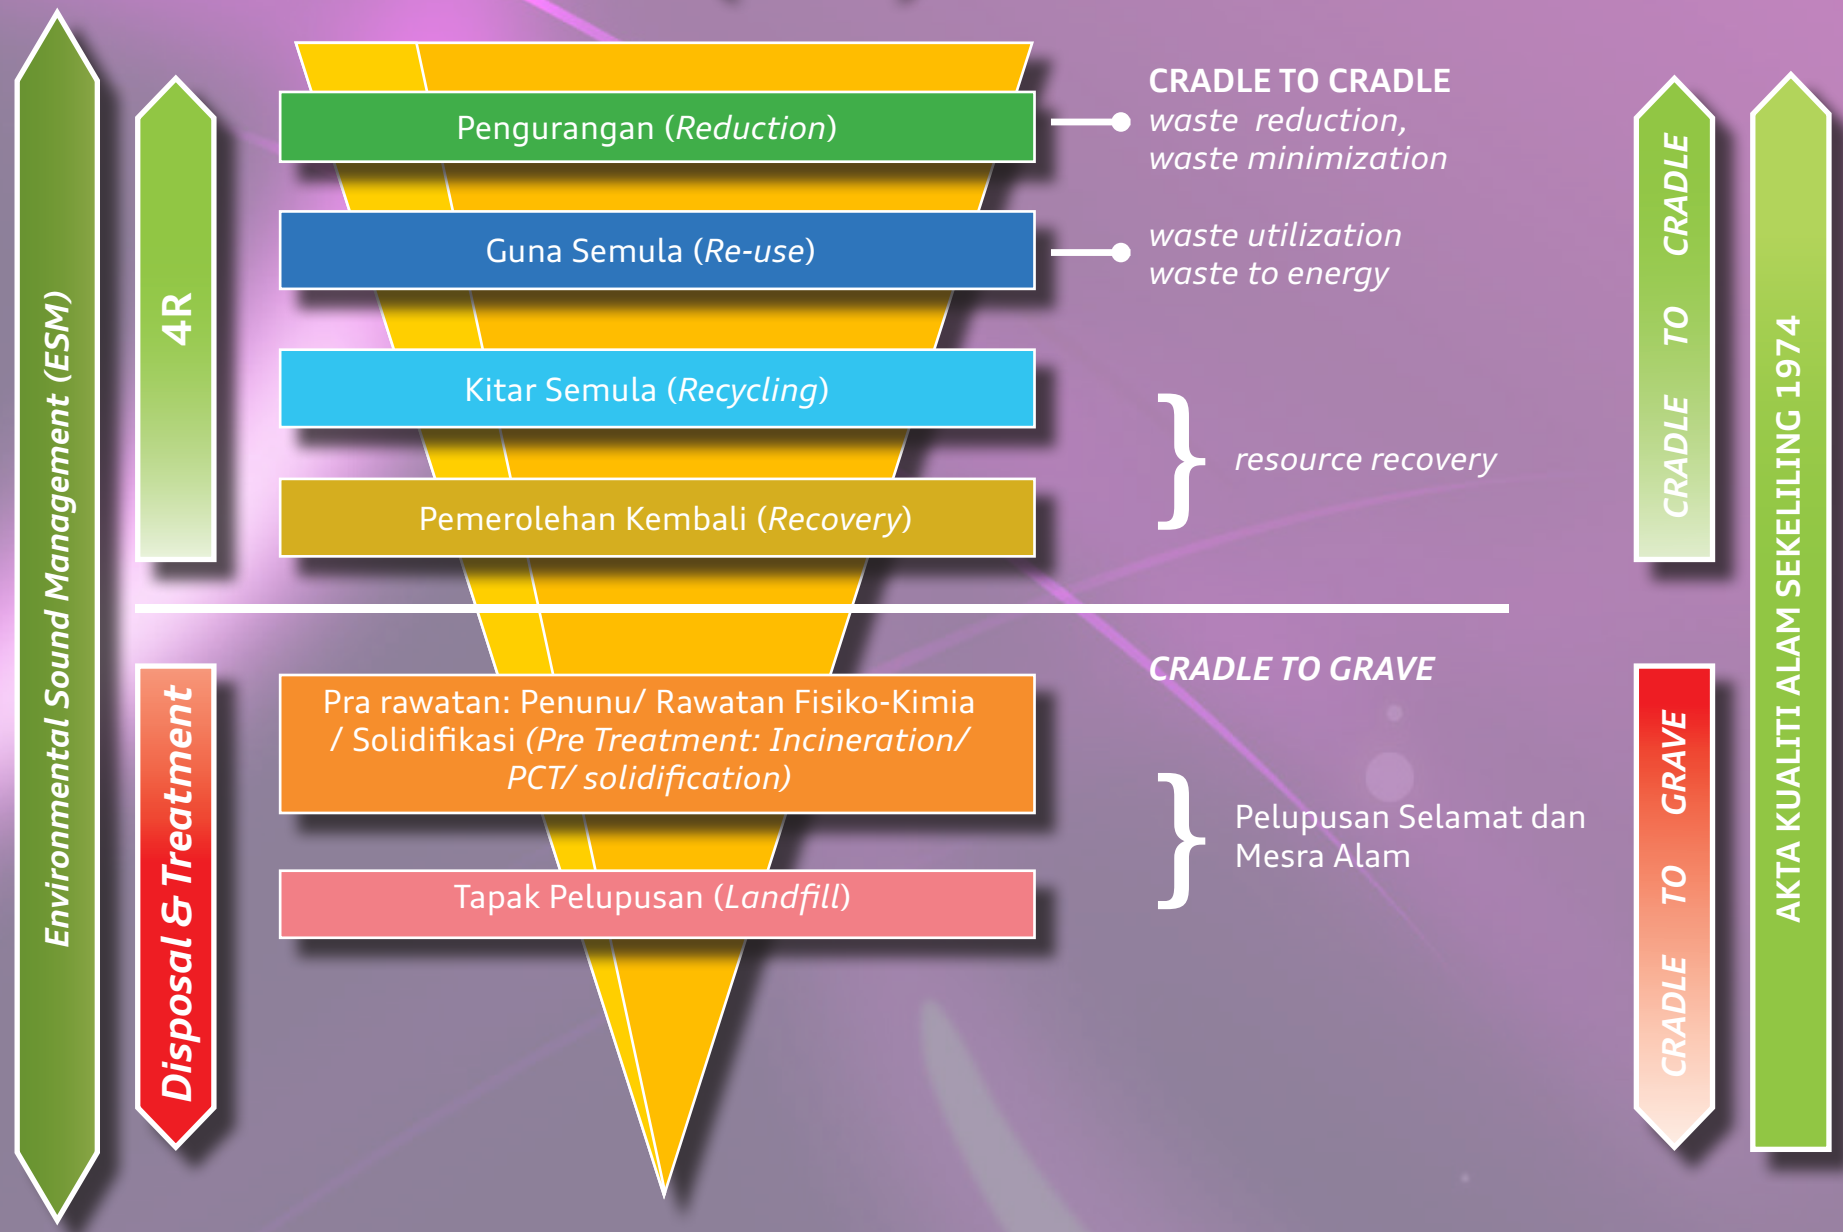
Environmental Sound Management (ESM)

4R

Disposal & Treatment

Pengurangan (Reduction)

Guna Semula (Re-use)

Kitar Semula (Recycling)

Pemerolehan Kembali (Recovery)

Pra rawatan: Penunu/ Rawatan Fisiko-Kimia / Solidifikasi (Pre Treatment: Incineration/ PCT/ solidification)

Tapak Pelupusan (Landfill)

CRADLE TO CRADLE
waste reduction, waste minimization

waste utilization
waste to energy

resource recovery

CRADLE TO GRAVE

Pelupusan Selamat dan Mesra Alam

CRADLE TO CRADLE

CRADLE TO GRAVE

AKTA KUALITI ALAM SEKELILING 1974